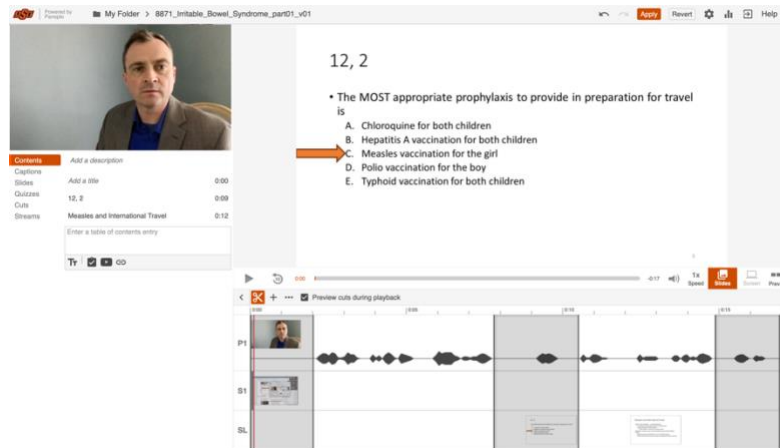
OSU Powered by Panopto My Folder > 8871_Irritable_Bowel_Syndrome_part01_v01 Apply Revert Help

Contents
Captions
Slides
Quizzes
Cuts
Streams

Add a description

Add a title 0:00
12, 2 0:09
Measles and International Travel 0:12

Enter a table of contents entry

12, 2

• The MOST appropriate prophylaxis to provide in preparation for travel is
A. Chloroquine for both children
B. Hepatitis A vaccination for both children
C. Measles vaccination for the girl
D. Polio vaccination for the boy
E. Typhoid vaccination for both children

0:00 -0:17 1x Speed Slides Screen

Preview cuts during playback

0:00 0:05 0:10 0:15

P1
S1
SL